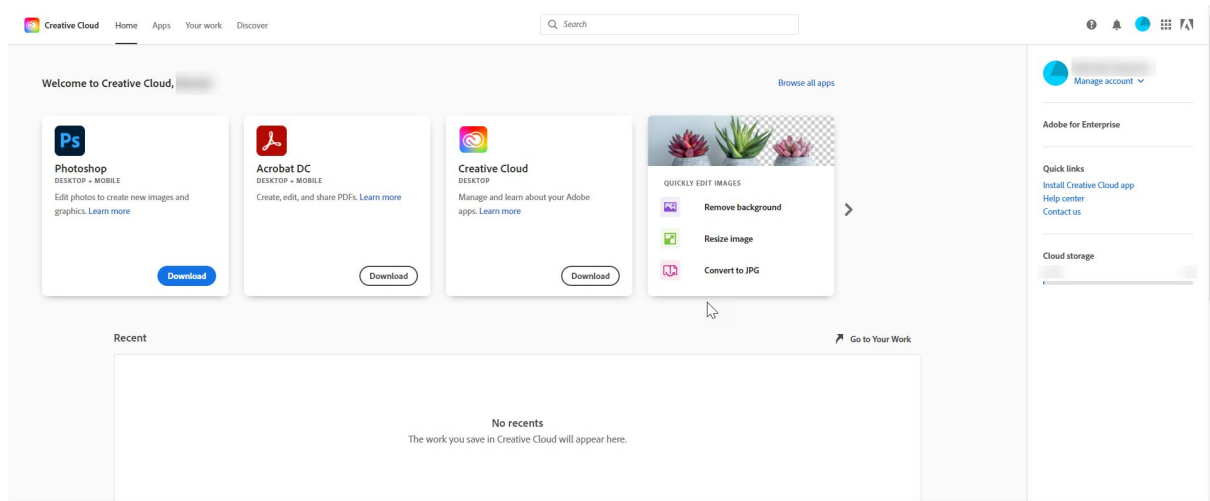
Creative Cloud Home Apps Your work Discover

Search

Welcome to Creative Cloud, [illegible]

Browse all apps

Ps
Photoshop
DESKTOP + MOBILE
Edit photos to create new images and graphics. Learn more
Download

Acrobat DC
DESKTOP + MOBILE
Create, edit, and share PDFs. Learn more
Download

Creative Cloud
DESKTOP
Manage and learn about your Adobe apps. Learn more
Download

QUICKLY EDIT IMAGES
Remove background
Resize image
Convert to JPG

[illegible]
Manage account

Adobe for Enterprise

Quick links
Install Creative Cloud app
Help center
Contact us

Cloud storage
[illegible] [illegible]

Recent
Go to Your Work

No recents
The work you save in Creative Cloud will appear here.